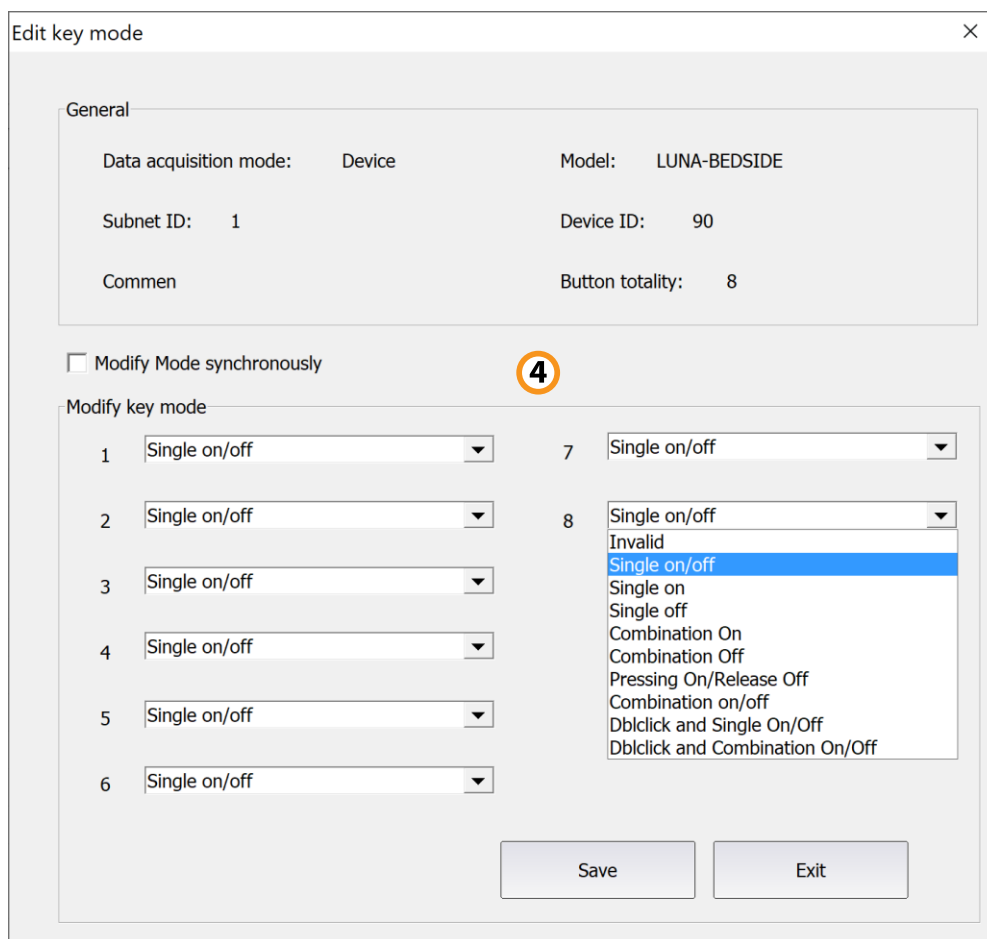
Edit key mode ×

General

Data acquisition mode: Device

Model: LUNA-BEDSIDE

Subnet ID: 1

Device ID: 90

Commen

Button totality: 8

Modify Mode synchronously

4

Modify key mode

1 Single on/off

2 Single on/off

3 Single on/off

4 Single on/off

5 Single on/off

6 Single on/off

7 Single on/off

8 Single on/off

Invalid
Single on/off
Single on
Single off
Combination On
Combination Off
Pressing On/Release Off
Combination on/off
Dblclick and Single On/Off
Dblclick and Combination On/Off

Save

Exit